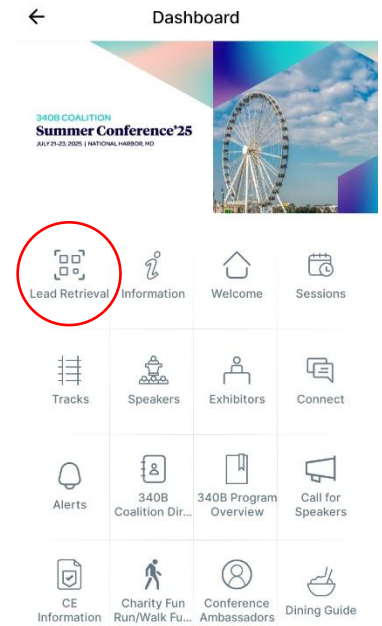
Dashboard

340B COALITION
Summer Conference'25
JULY 21-23, 2025 | NATIONAL HARBOR, MD

Lead Retrieval
Information
Welcome
Sessions
Tracks
Speakers
Exhibitors
Connect
Alerts
340B Coalition Dir...
340B Program Overview
Call for Speakers
CE Information
Charity Fun Run/Walk Fu...
Conference Ambassadors
Dining Guide